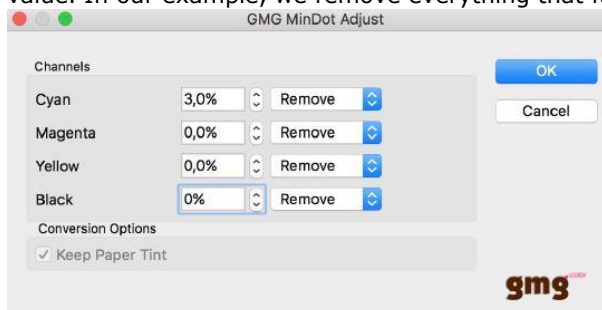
value. In our example, we remove everything that is

GMG MinDot Adjust

Channels

Cyan 3,0% Remove

Magenta 0,0% Remove

Yellow 0,0% Remove

Black 0% Remove

Conversion Options

✓ Keep Paper Tint

OK

Cancel

gmg color